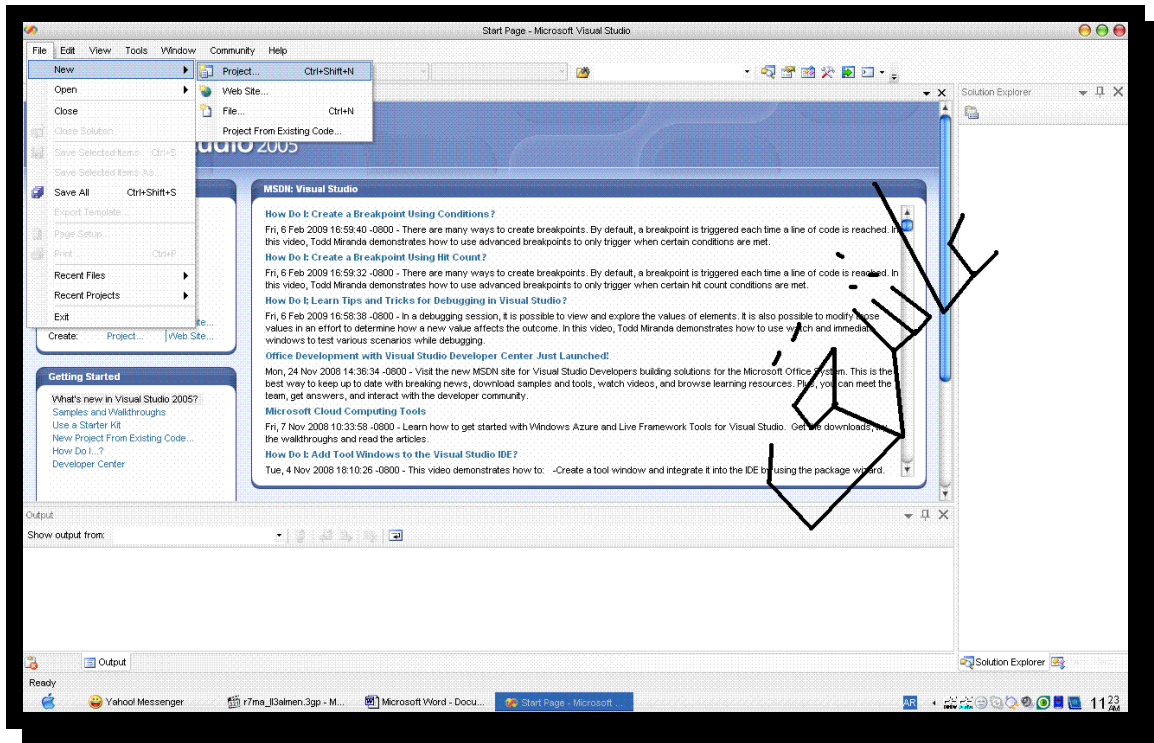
Start Page - Microsoft Visual Studio

File Edit View Tools Window Community Help

New
Open
Close
Close Solution
Save Selected Items Ctrl+S
Save Selected Items As...
Save All Ctrl+Shift+S
Export Template...
Page Setup...
Print... Ctrl+P
Recent Files
Recent Projects
Exit

Project... Ctrl+Shift+N
Web Site...
File... Ctrl+N
Project From Existing Code...

Solution Explorer

udio 2005

MSDN: Visual Studio

How Do I: Create a Breakpoint Using Conditions?
Fri, 6 Feb 2009 16:59:40 -0800 - There are many ways to create breakpoints. By default, a breakpoint is triggered each time a line of code is reached. In this video, Todd Miranda demonstrates how to use advanced breakpoints to only trigger when certain conditions are met.

How Do I: Create a Breakpoint Using Hit Count?
Fri, 6 Feb 2009 16:59:32 -0800 - There are many ways to create breakpoints. By default, a breakpoint is triggered each time a line of code is reached. In this video, Todd Miranda demonstrates how to use advanced breakpoints to only trigger when certain hit count conditions are met.

How Do I: Learn Tips and Tricks for Debugging in Visual Studio?
Fri, 6 Feb 2009 16:58:38 -0800 - In a debugging session, it is possible to view and explore the values of elements. It is also possible to modify those values in an effort to determine how a new value affects the outcome. In this video, Todd Miranda demonstrates how to use watch and immediate windows to test various scenarios while debugging.

Office Development with Visual Studio Developer Center Just Launched!
Mon, 24 Nov 2008 14:36:34 -0800 - Visit the new MSDN site for Visual Studio Developers building solutions for the Microsoft Office System. This is the best way to keep up to date with breaking news, download samples and tools, watch videos, and browse learning resources. Plus, you can meet the team, get answers, and interact with the developer community.

Microsoft Cloud Computing Tools
Fri, 7 Nov 2008 10:33:58 -0800 - Learn how to get started with Windows Azure and Live Framework Tools for Visual Studio. Get the downloads, try the walkthroughs and read the articles.

How Do I: Add Tool Windows to the Visual Studio IDE?
Tue, 4 Nov 2008 18:10:26 -0800 - This video demonstrates how to: -Create a tool window and integrate it into the IDE by using the package wizard.

Create: Project... | Web Site...

Getting Started
What's new in Visual Studio 2005?
Samples and Walkthroughs
Use a Starter Kit
New Project From Existing Code...
How Do I...?
Developer Center

Output
Show output from:

Output
Solution Explorer
Ready

Yahoo! Messenger
r7ma_ll3almen.3gp - M...
Microsoft Word - Docu...
Start Page - Microsoft ...
AR
11:23 AM